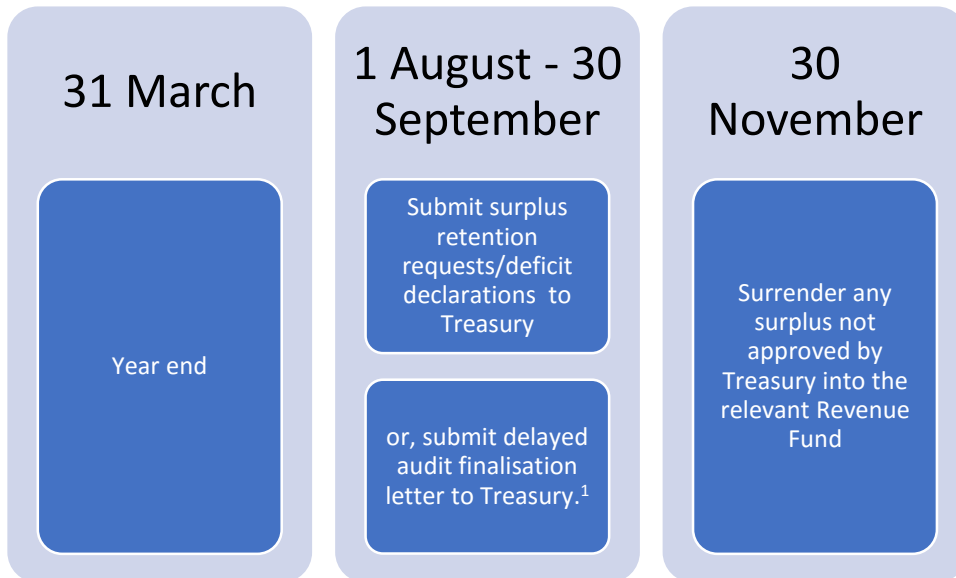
31 March

Year end

1 August - 30 September

Submit surplus retention requests/deficit declarations to Treasury

or, submit delayed audit finalisation letter to Treasury.$^1$

30 November

Surrender any surplus not approved by Treasury into the relevant Revenue Fund